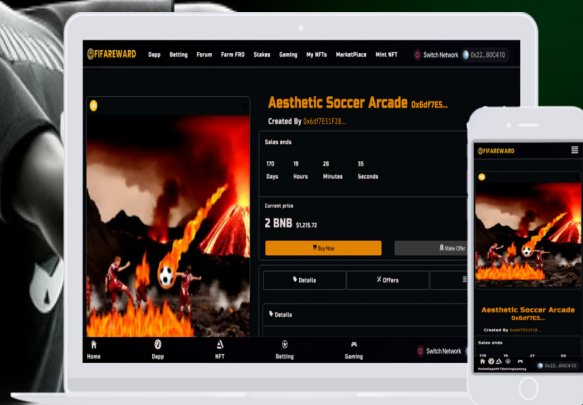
FIFAREWARD Dapp Betting Forum Farm FRD Stakes Gaming My NFTs MarketPlace Mint NFT Switch Network 0x22...60C410

Aesthetic Soccer Arcade 0x6df7E5...

Created By 0x6df7E51F28...

Sales ends

170 Days 19 Hours 28 Minutes 35 Seconds

Current price

2 BNB $1,215.72

Buy Now

Stake Offer

Details

Offers

Details

Home Dapp NFT Betting Gaming Switch Network 0x22...60C410

FIFAREWARD

Aesthetic Soccer Arcade 0x6df7E5...

Created By 0x6df7E51F28...

Sales ends

0x22...60C410